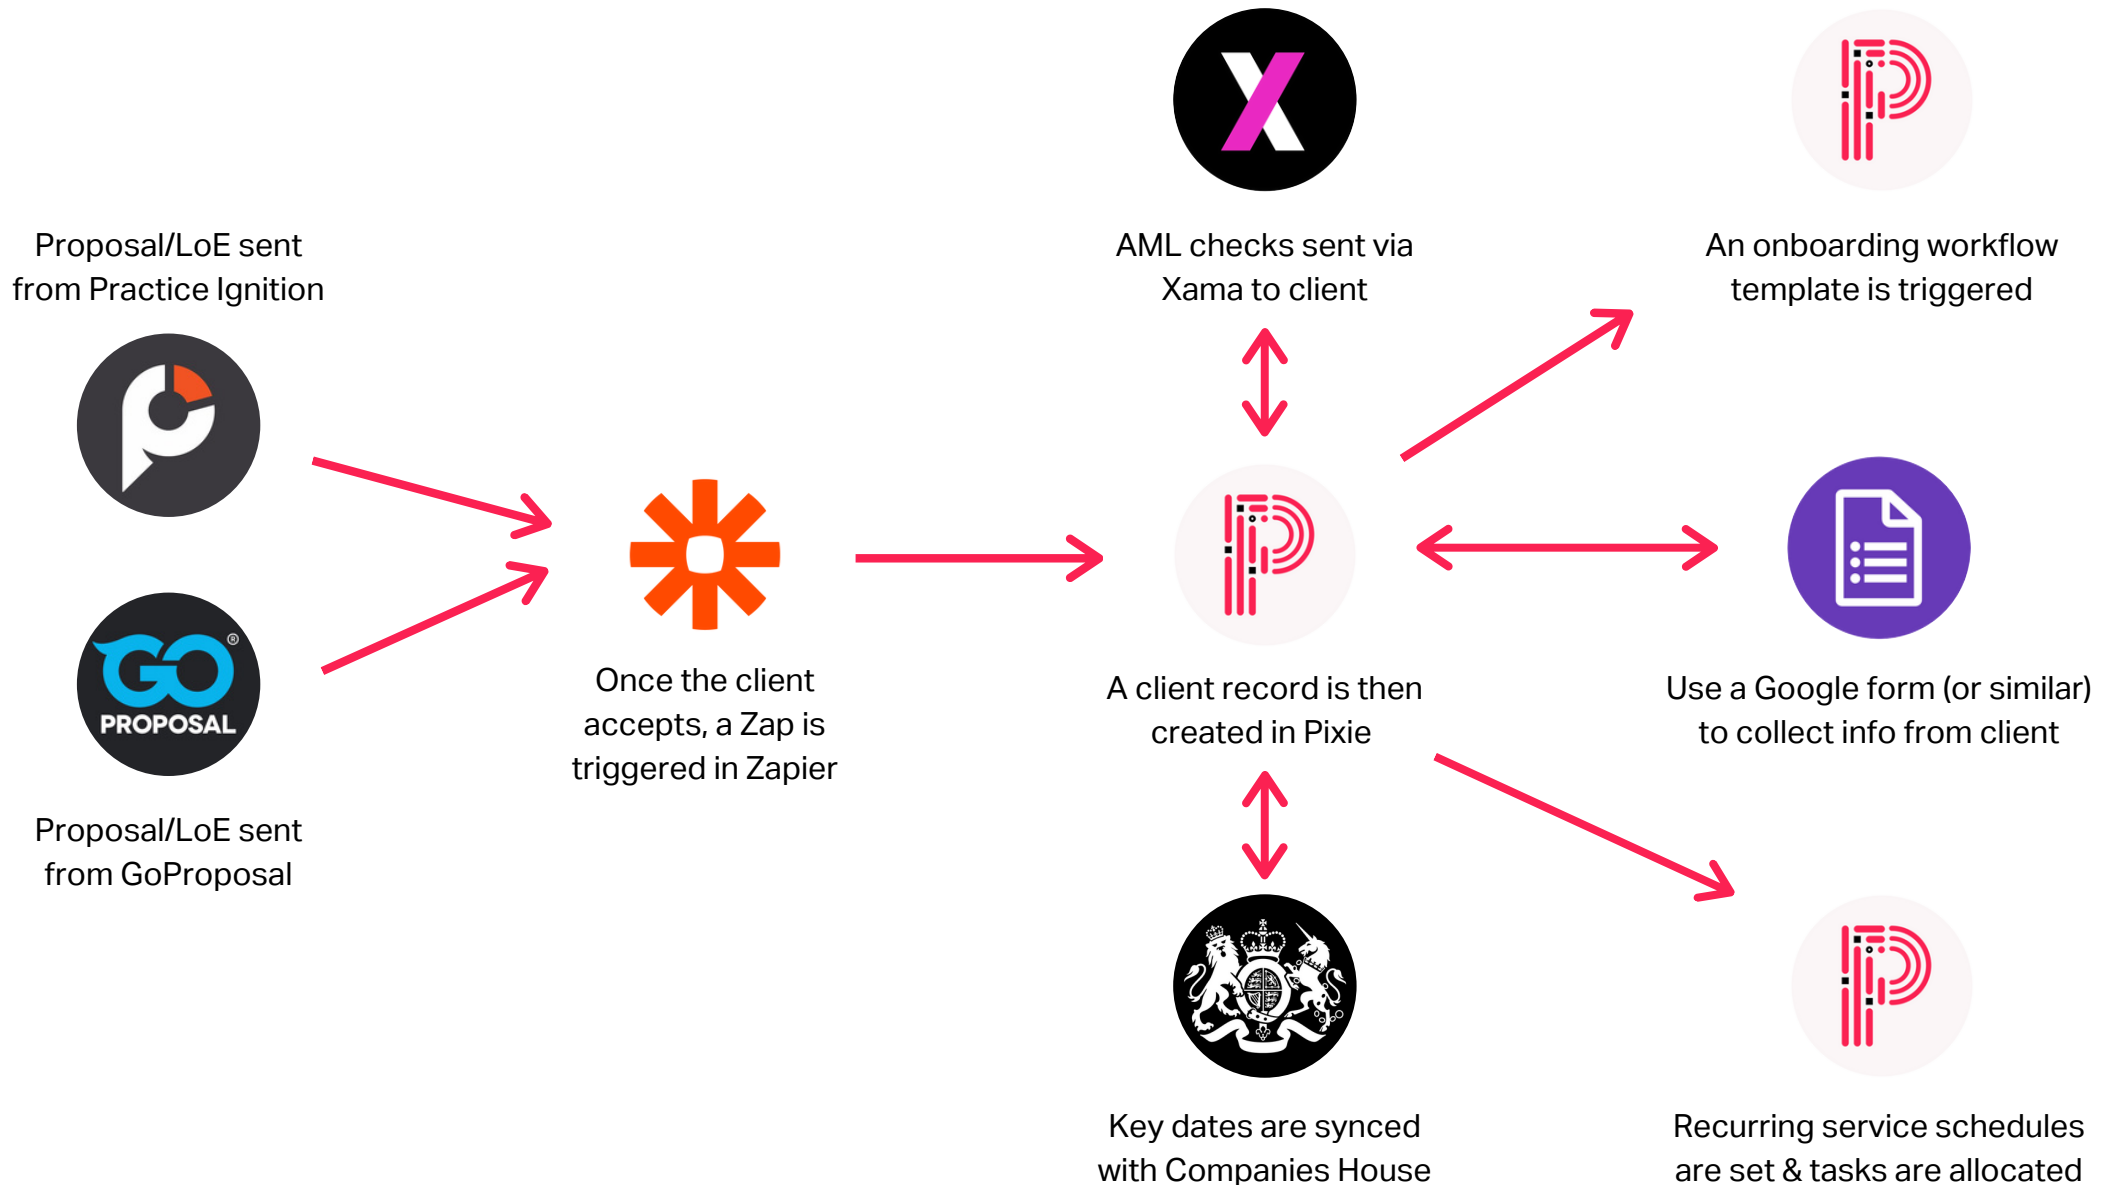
Proposal/LoE sent from Practice Ignition

GO PROPOSAL

Proposal/LoE sent from GoProposal

Once the client accepts, a Zap is triggered in Zapier

AML checks sent via Xama to client

A client record is then created in Pixie

Key dates are synced with Companies House

An onboarding workflow template is triggered

Use a Google form (or similar) to collect info from client

Recurring service schedules are set & tasks are allocated